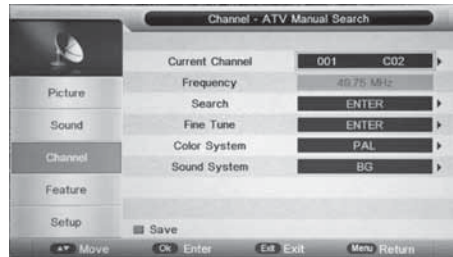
Channel - ATV Manual Search

Picture
Sound
Channel
Feature
Setup

| | |
|---|---|
| Current Channel | 001 C02 |
| Frequency | 49.75 MHz |
| Search | ENTER |
| Fine Tune | ENTER |
| Color System | PAL |
| Sound System | BG |

Save

Move Ok Enter Exit Exit Menu Return